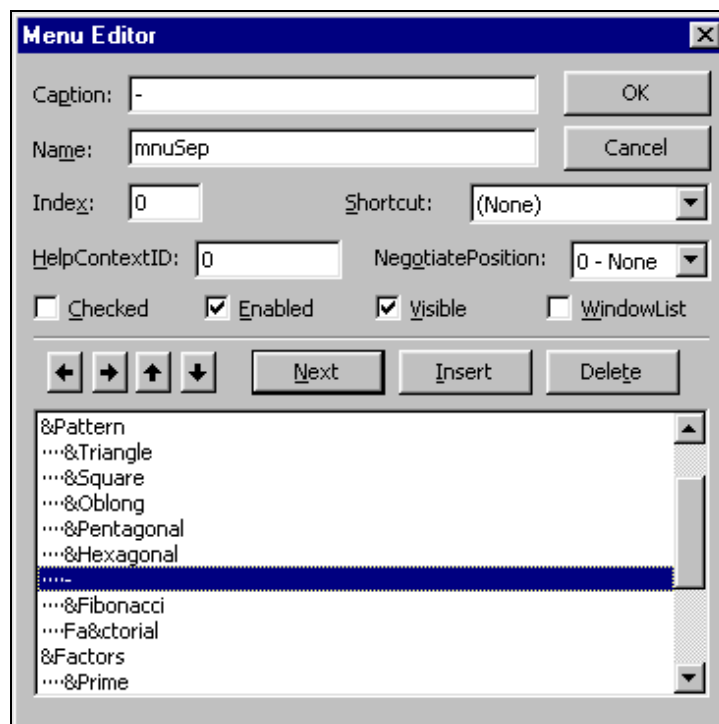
Menu Editor

Caption: -

Name: mnuSep

Index: 0

Shortcut: (None)

HelpContextID: 0

NegotiatePosition: 0 - None

Checked

Enabled

Visible

WindowList

OK

Cancel

Next

Insert

Delete

&Pattern
····&Triangle
····&Square
····&Oblong
····&Pentagonal
····&Hexagonal
····-
····&Fibonacci
····Fa&ctorial
&Factors
····&Prime